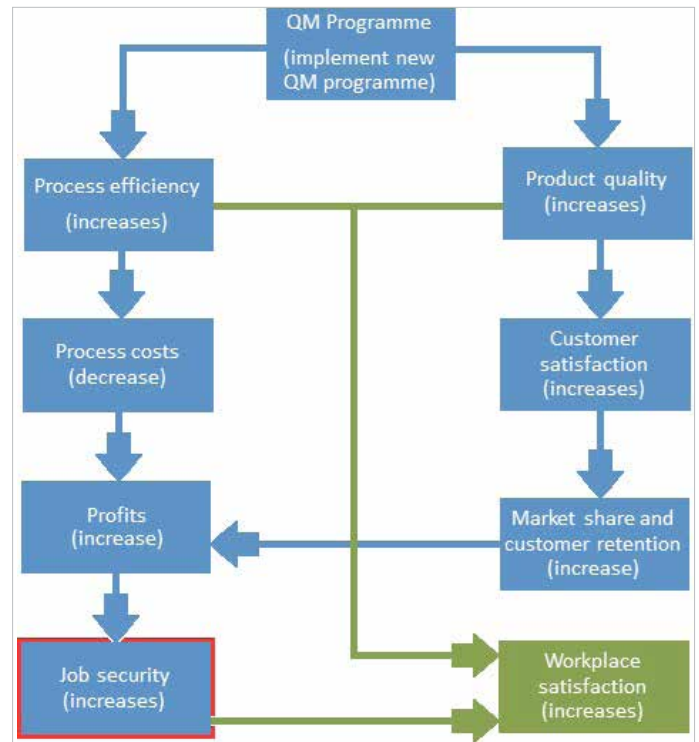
QM Programme
(implement new QM programme)

Process efficiency
(increases)

Product quality
(increases)

Process costs
(decrease)

Customer satisfaction
(increases)

Profits
(increase)

Market share and customer retention
(increase)

Job security
(increases)

Workplace satisfaction
(increases)